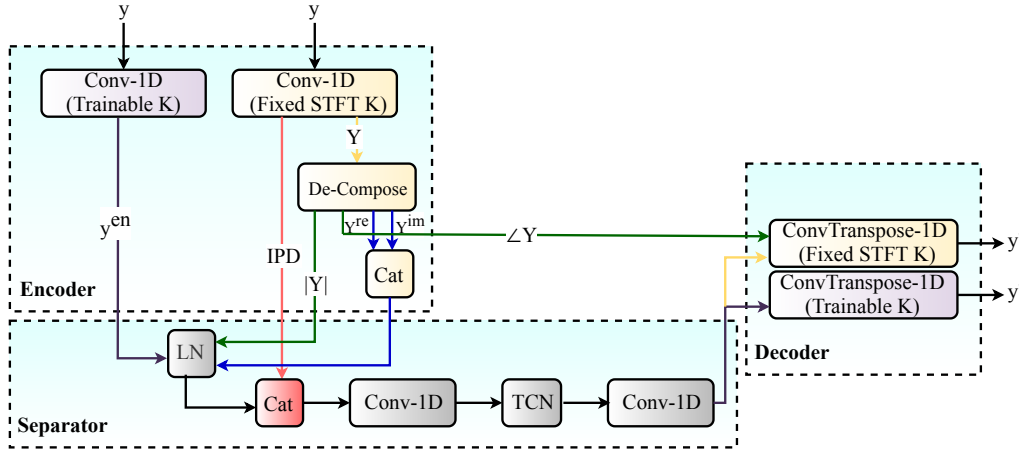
y
y
Conv-1D
(Trainable K)
Conv-1D
(Fixed STFT K)
Y
De-Compose
$y^{en}$
$Y^{re}$
$Y^{im}$
$\angle Y$
IPD
Cat
|Y|
Encoder
ConvTranspose-1D
(Fixed STFT K)
y
ConvTranspose-1D
(Trainable K)
y
Decoder
LN
Cat
Conv-1D
TCN
Conv-1D
Separator